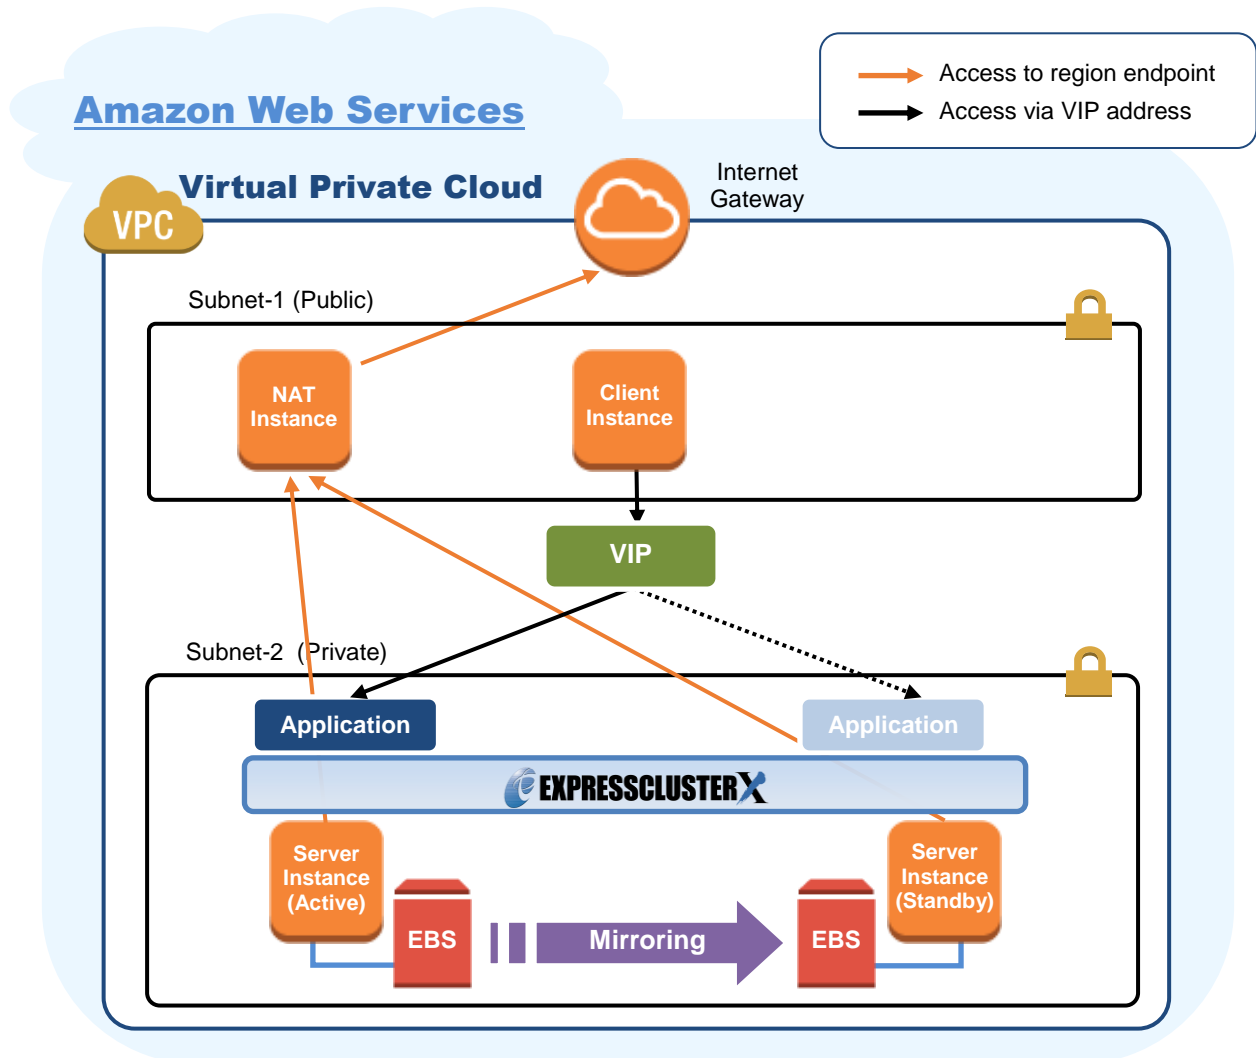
Amazon Web Services

Access to region endpoint
Access via VIP address

VPC
Virtual Private Cloud

Internet Gateway

Subnet-1 (Public)

NAT Instance

Client Instance

VIP

Subnet-2 (Private)

Application

Application

EXPRESSCLUSTER X

Server Instance (Active)

EBS

Mirroring

EBS

Server Instance (Standby)